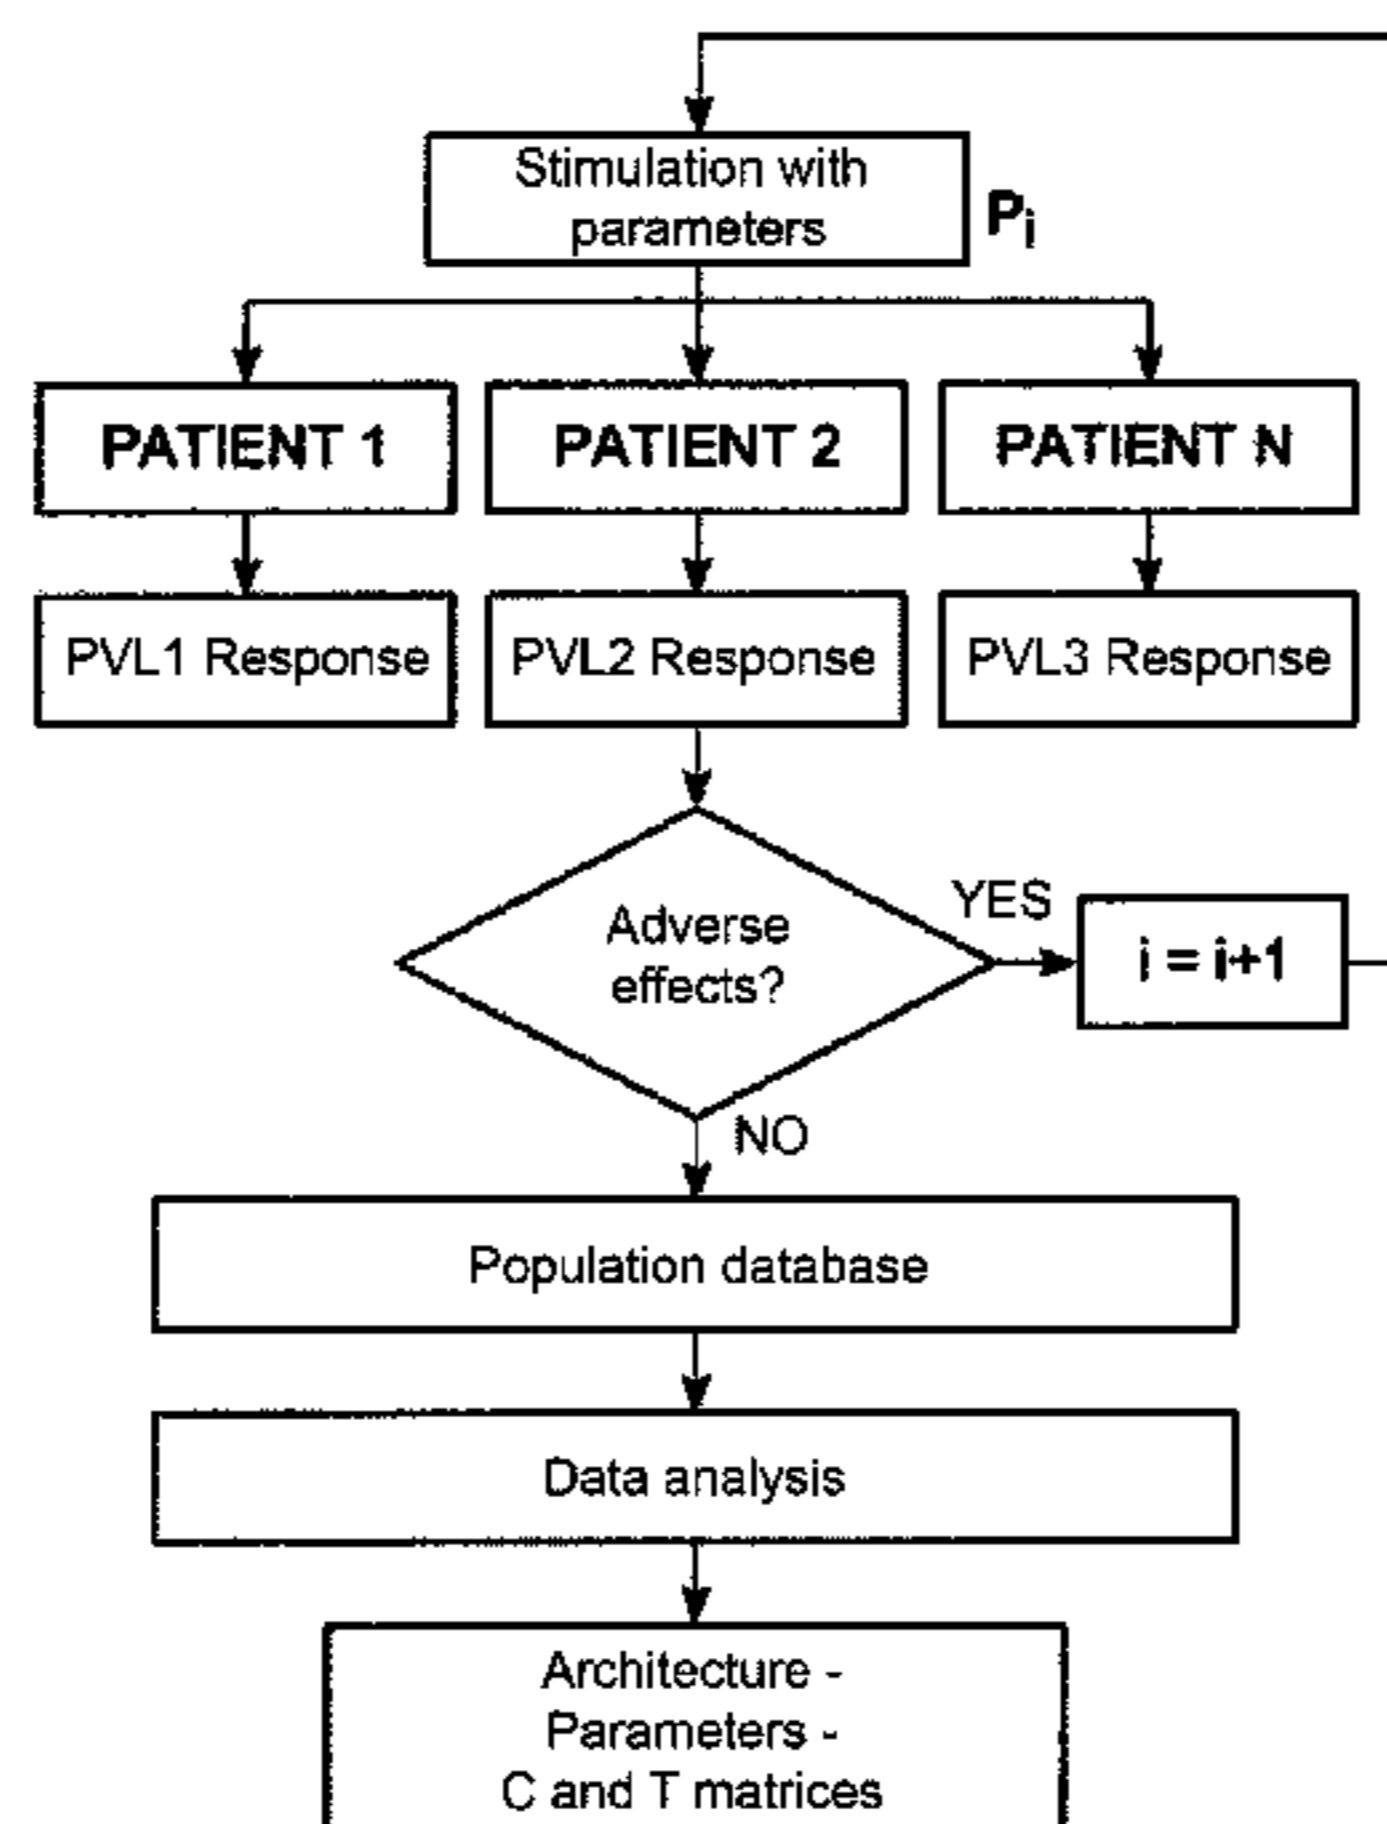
Stimulation with parameters

$P_i$

PATIENT 1

PATIENT 2

PATIENT N

PVL1 Response

PVL2 Response

PVL3 Response

Adverse effects?

YES

$i = i+1$

NO

Population database

Data analysis

Architecture - Parameters - C and T matrices